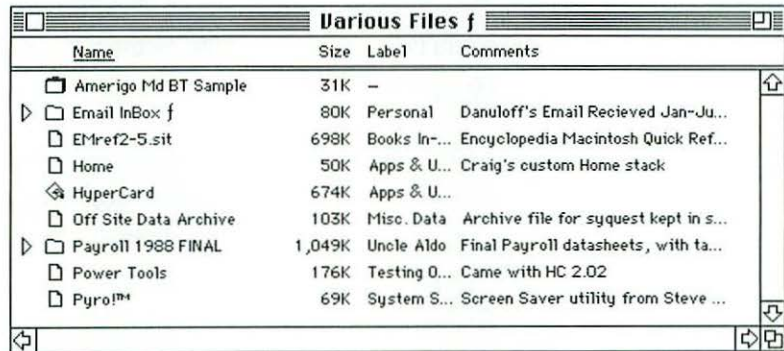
Various Files ƒ

| Name | Size | Label | Comments |
|---|---|---|---|
| Amerigo Md BT Sample | 31K | – | |
| Email InBox ƒ | 80K | Personal | Danuloff's Email Recieved Jan-Ju... |
| EMref2-5.sit | 698K | Books In-... | Encyclopedia Macintosh Quick Ref... |
| Home | 50K | Apps & U... | Craig's custom Home stack |
| HyperCard | 674K | Apps & U... | |
| Off Site Data Archive | 103K | Misc. Data | Archive file for syquest kept in s... |
| Payroll 1988 FINAL | 1,049K | Uncle Aldo | Final Payroll datasheets, with ta... |
| Power Tools | 176K | Testing O... | Came with HC 2.02 |
| Pyro!™ | 69K | System S... | Screen Saver utility from Steve ... |